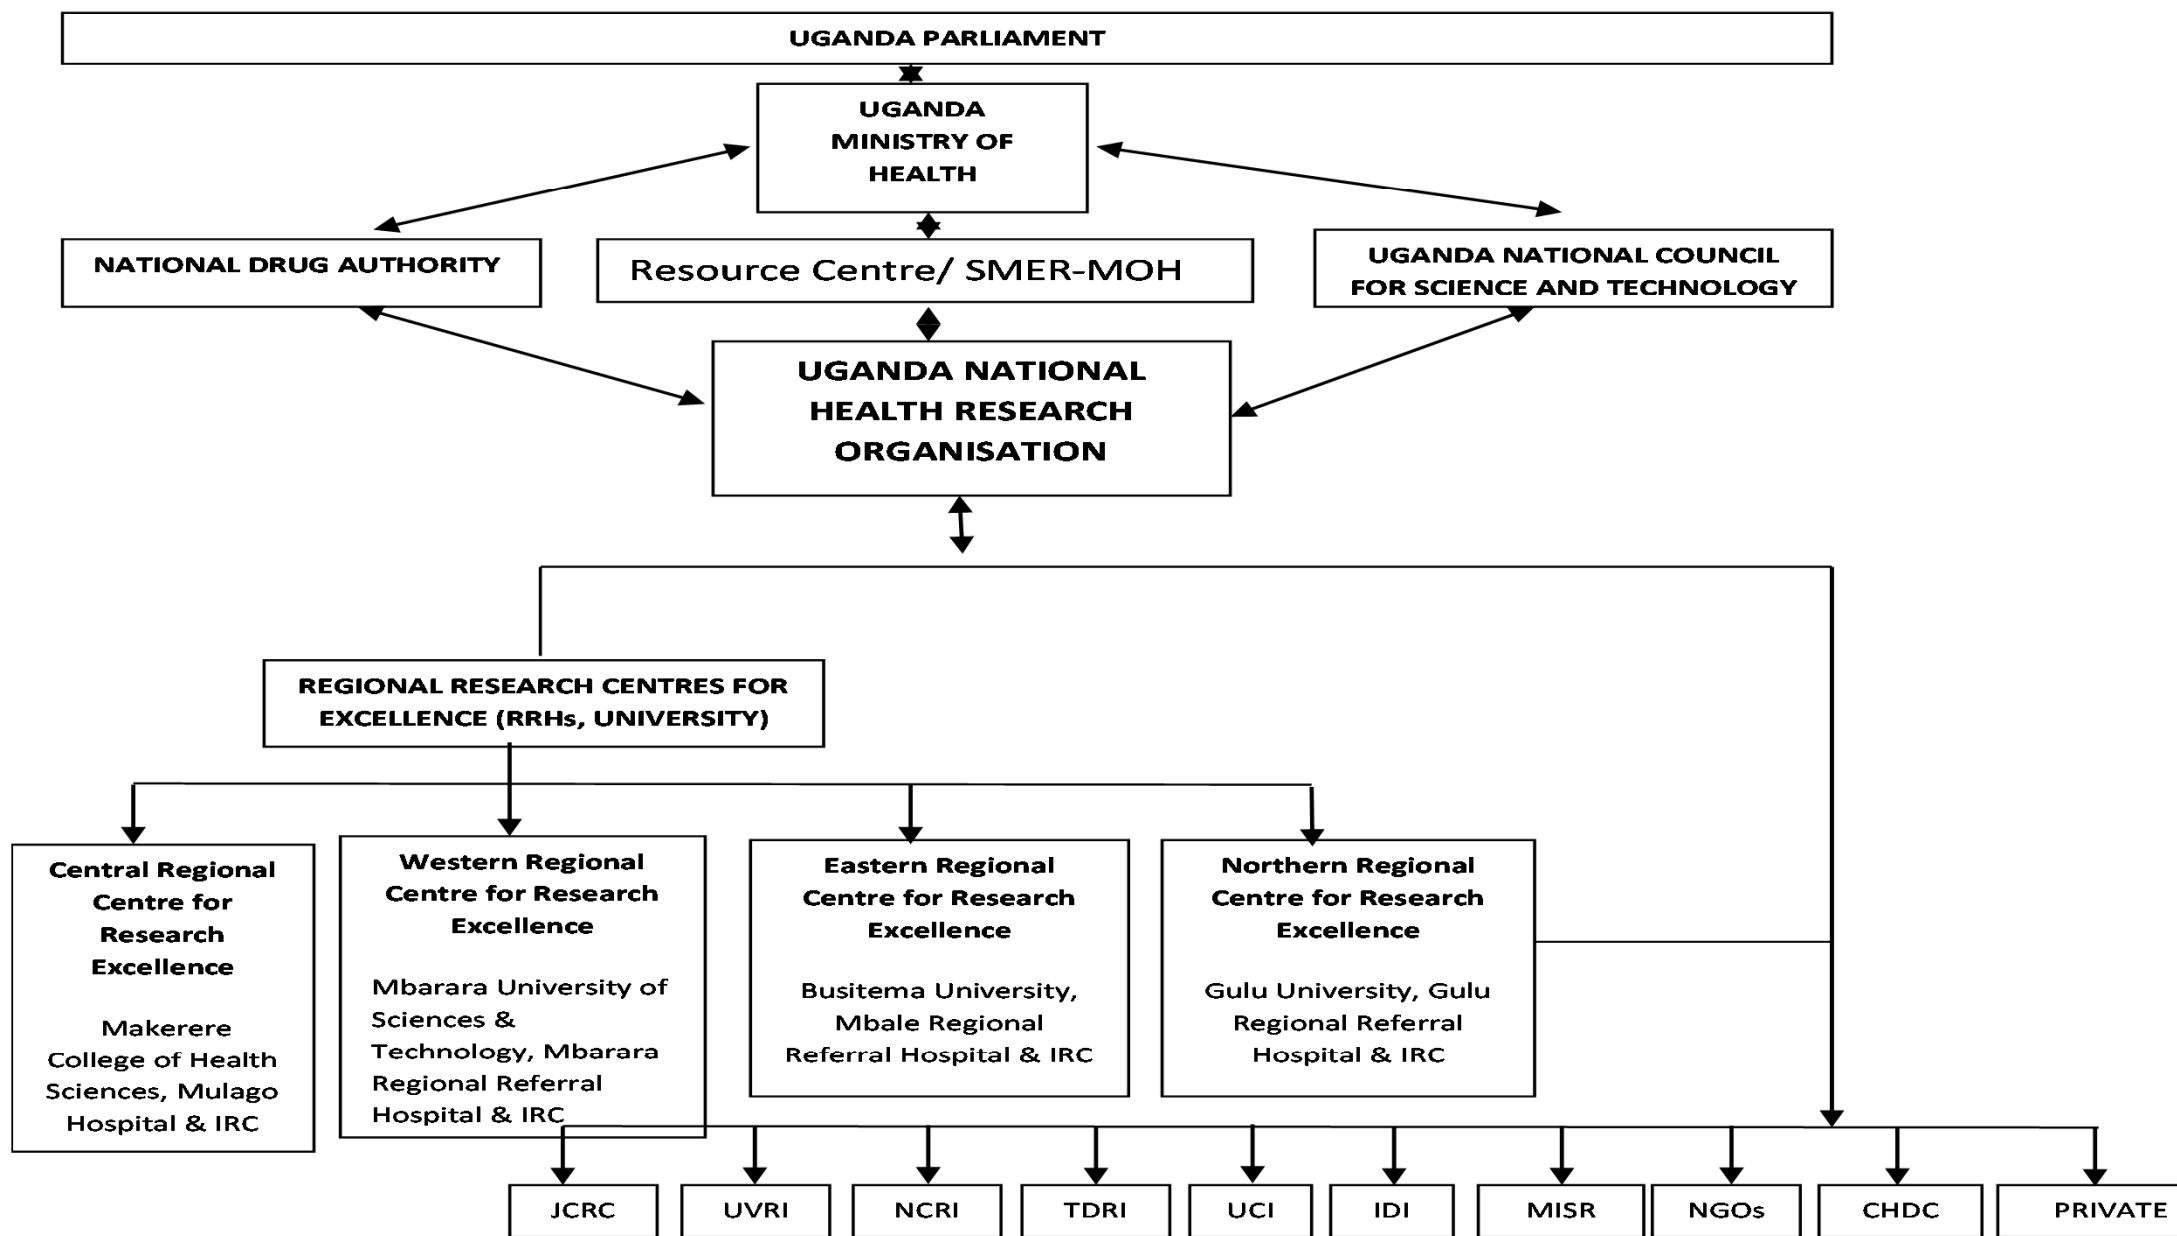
UGANDA PARLIAMENT

UGANDA MINISTRY OF HEALTH

NATIONAL DRUG AUTHORITY

Resource Centre/ SMER-MOH

UGANDA NATIONAL COUNCIL FOR SCIENCE AND TECHNOLOGY

UGANDA NATIONAL HEALTH RESEARCH ORGANISATION

REGIONAL RESEARCH CENTRES FOR EXCELLENCE (RRHs, UNIVERSITY)

Central Regional Centre for Research Excellence

Makerere College of Health Sciences, Mulago Hospital & IRC

Western Regional Centre for Research Excellence

Mbarara University of Sciences & Technology, Mbarara Regional Referral Hospital & IRC

Eastern Regional Centre for Research Excellence

Busitema University, Mbale Regional Referral Hospital & IRC

Northern Regional Centre for Research Excellence

Gulu University, Gulu Regional Referral Hospital & IRC

| JCRC | UVRI | NCRI | TDRI | UCI | IDI | MISR | NGOs | CHDC | PRIVATE |
|---|---|---|---|---|---|---|---|---|---|